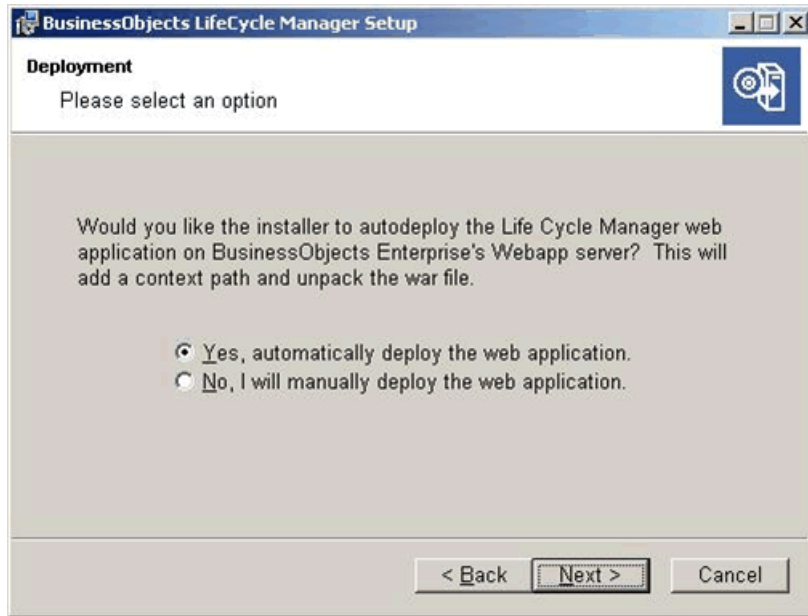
BusinessObjects LifeCycle Manager Setup

Deployment

Please select an option

Would you like the installer to autodeploy the Life Cycle Manager web application on BusinessObjects Enterprise's Webapp server? This will add a context path and unpack the war file.

Yes, automatically deploy the web application.

No, I will manually deploy the web application.

< Back Next > Cancel